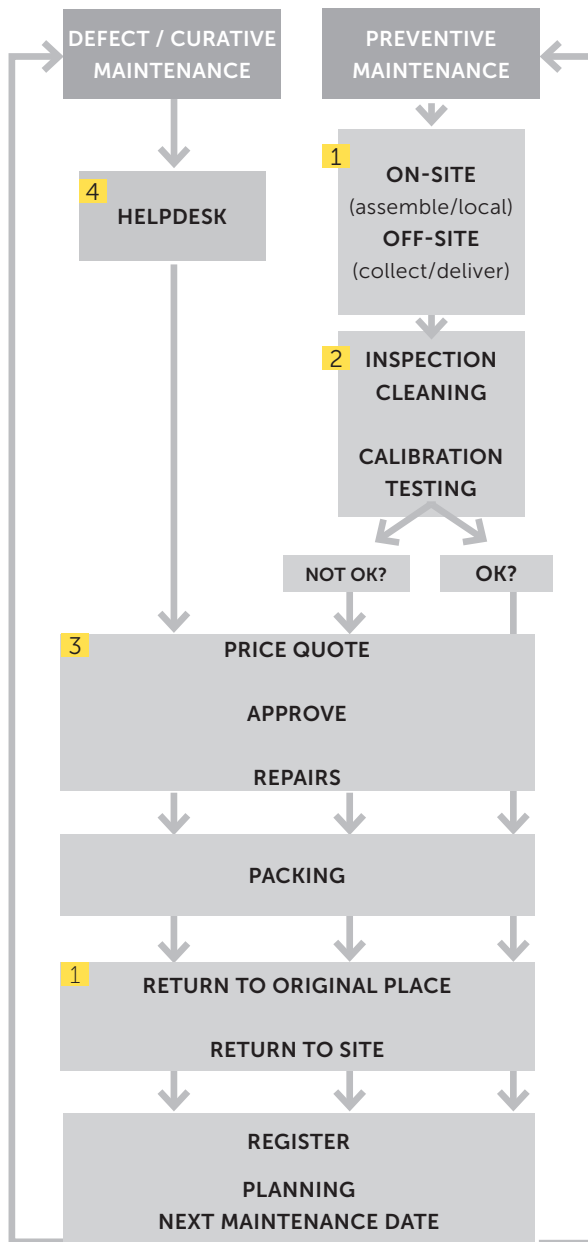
DEFECT / CURATIVE MAINTENANCE

PREVENTIVE MAINTENANCE

1 ON-SITE (assemble/local) OFF-SITE (collect/deliver)

4 HELPDESK

2 INSPECTION CLEANING

CALIBRATION TESTING

NOT OK?

OK?

3 PRICE QUOTE

APPROVE

REPAIRS

PACKING

1 RETURN TO ORIGINAL PLACE

RETURN TO SITE

REGISTER

PLANNING
NEXT MAINTENANCE DATE